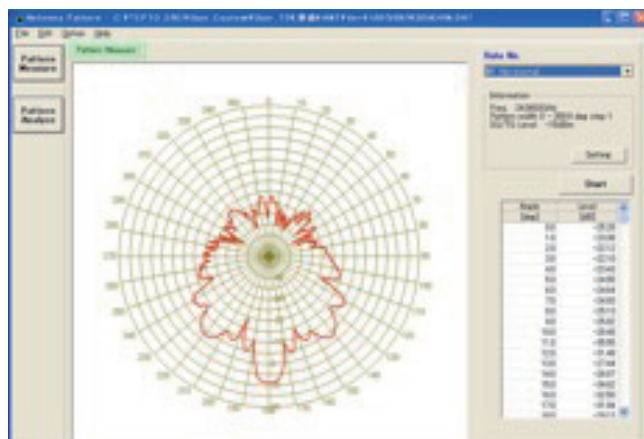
Antenna Pattern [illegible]

File Edit Option Help

Pattern Measure

Pattern Measure

Pattern Analyze

Data No.

Information

Freq. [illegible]MHz
Pattern width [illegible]
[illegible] Level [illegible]

Setting

Start

| Angle [deg] | Level [dB] |
|---|---|
| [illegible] | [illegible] |